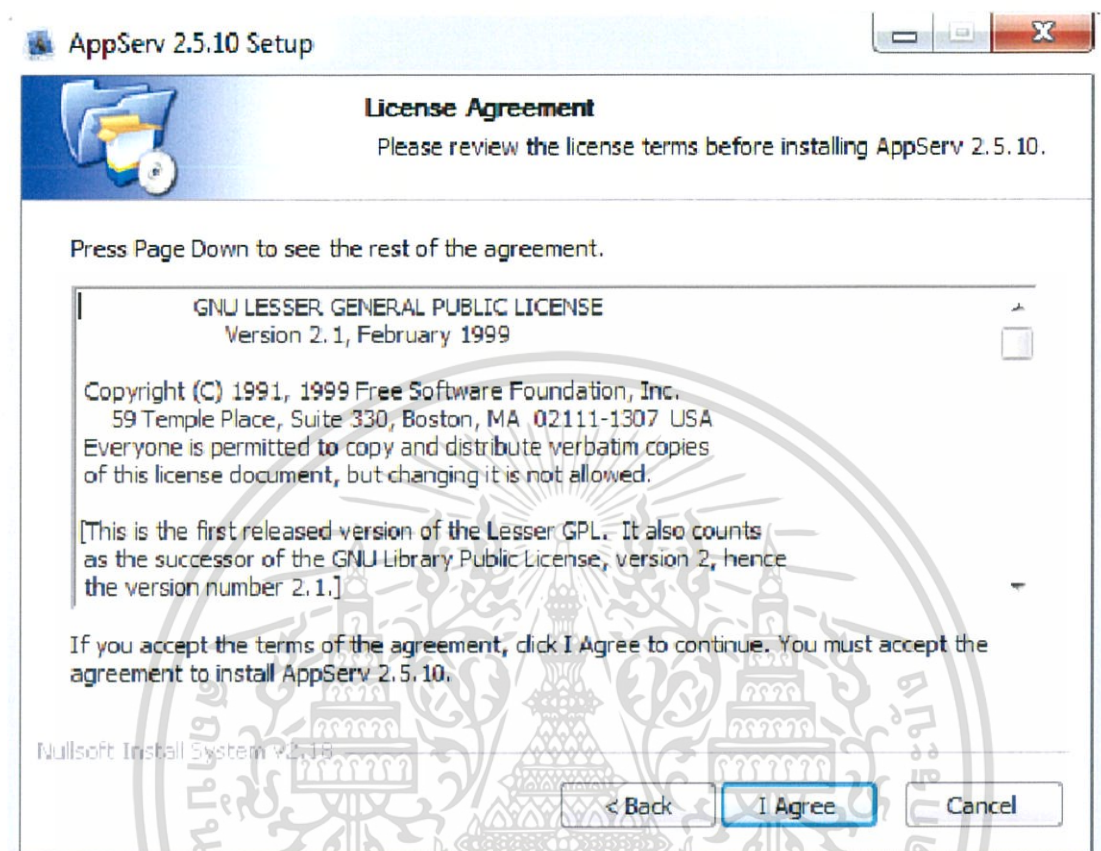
AppServ 2.5.10 Setup

License Agreement

Please review the license terms before installing AppServ 2.5.10.

Press Page Down to see the rest of the agreement.

GNU LESSER GENERAL PUBLIC LICENSE
Version 2.1, February 1999

Copyright (C) 1991, 1999 Free Software Foundation, Inc.
59 Temple Place, Suite 330, Boston, MA 02111-1307 USA
Everyone is permitted to copy and distribute verbatim copies of this license document, but changing it is not allowed.

[This is the first released version of the Lesser GPL. It also counts as the successor of the GNU Library Public License, version 2, hence the version number 2.1.]

If you accept the terms of the agreement, click I Agree to continue. You must accept the agreement to install AppServ 2.5.10.

Nullsoft Install System v2.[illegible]

< Back

I Agree

Cancel